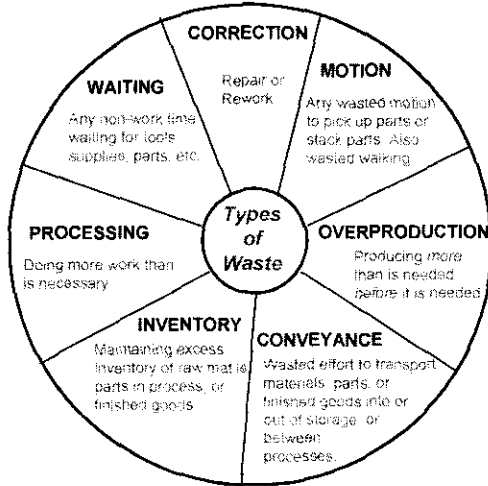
CORRECTION

Repair or Rework

MOTION

Any wasted motion to pick up parts or stack parts. Also wasted walking

OVERPRODUCTION

Producing *more* than is needed *before* it is needed

CONVEYANCE

Wasted effort to transport materials, parts, or finished goods into or out of storage, or between processes.

INVENTORY

Maintaining excess inventory of raw mat'ls, parts in process, or finished goods

PROCESSING

Doing more work than is necessary

WAITING

Any non-work time waiting for tools, supplies, parts, etc.

Types of Waste